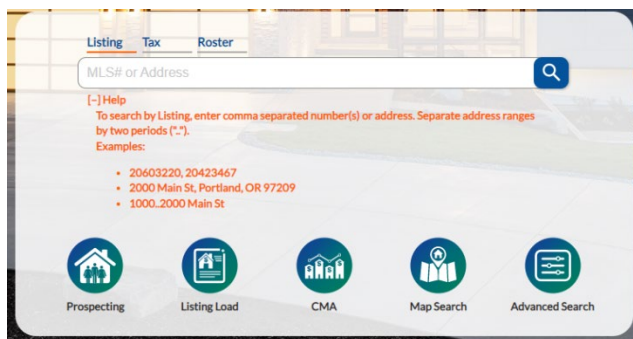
Listing Tax Roster

MLS# or Address

[–] Help
To search by Listing, enter comma separated number(s) or address. Separate address ranges by two periods ("..").
Examples:

- 20603220, 20423467
- 2000 Main St, Portland, OR 97209
- 1000..2000 Main St

Prospecting Listing Load CMA Map Search Advanced Search